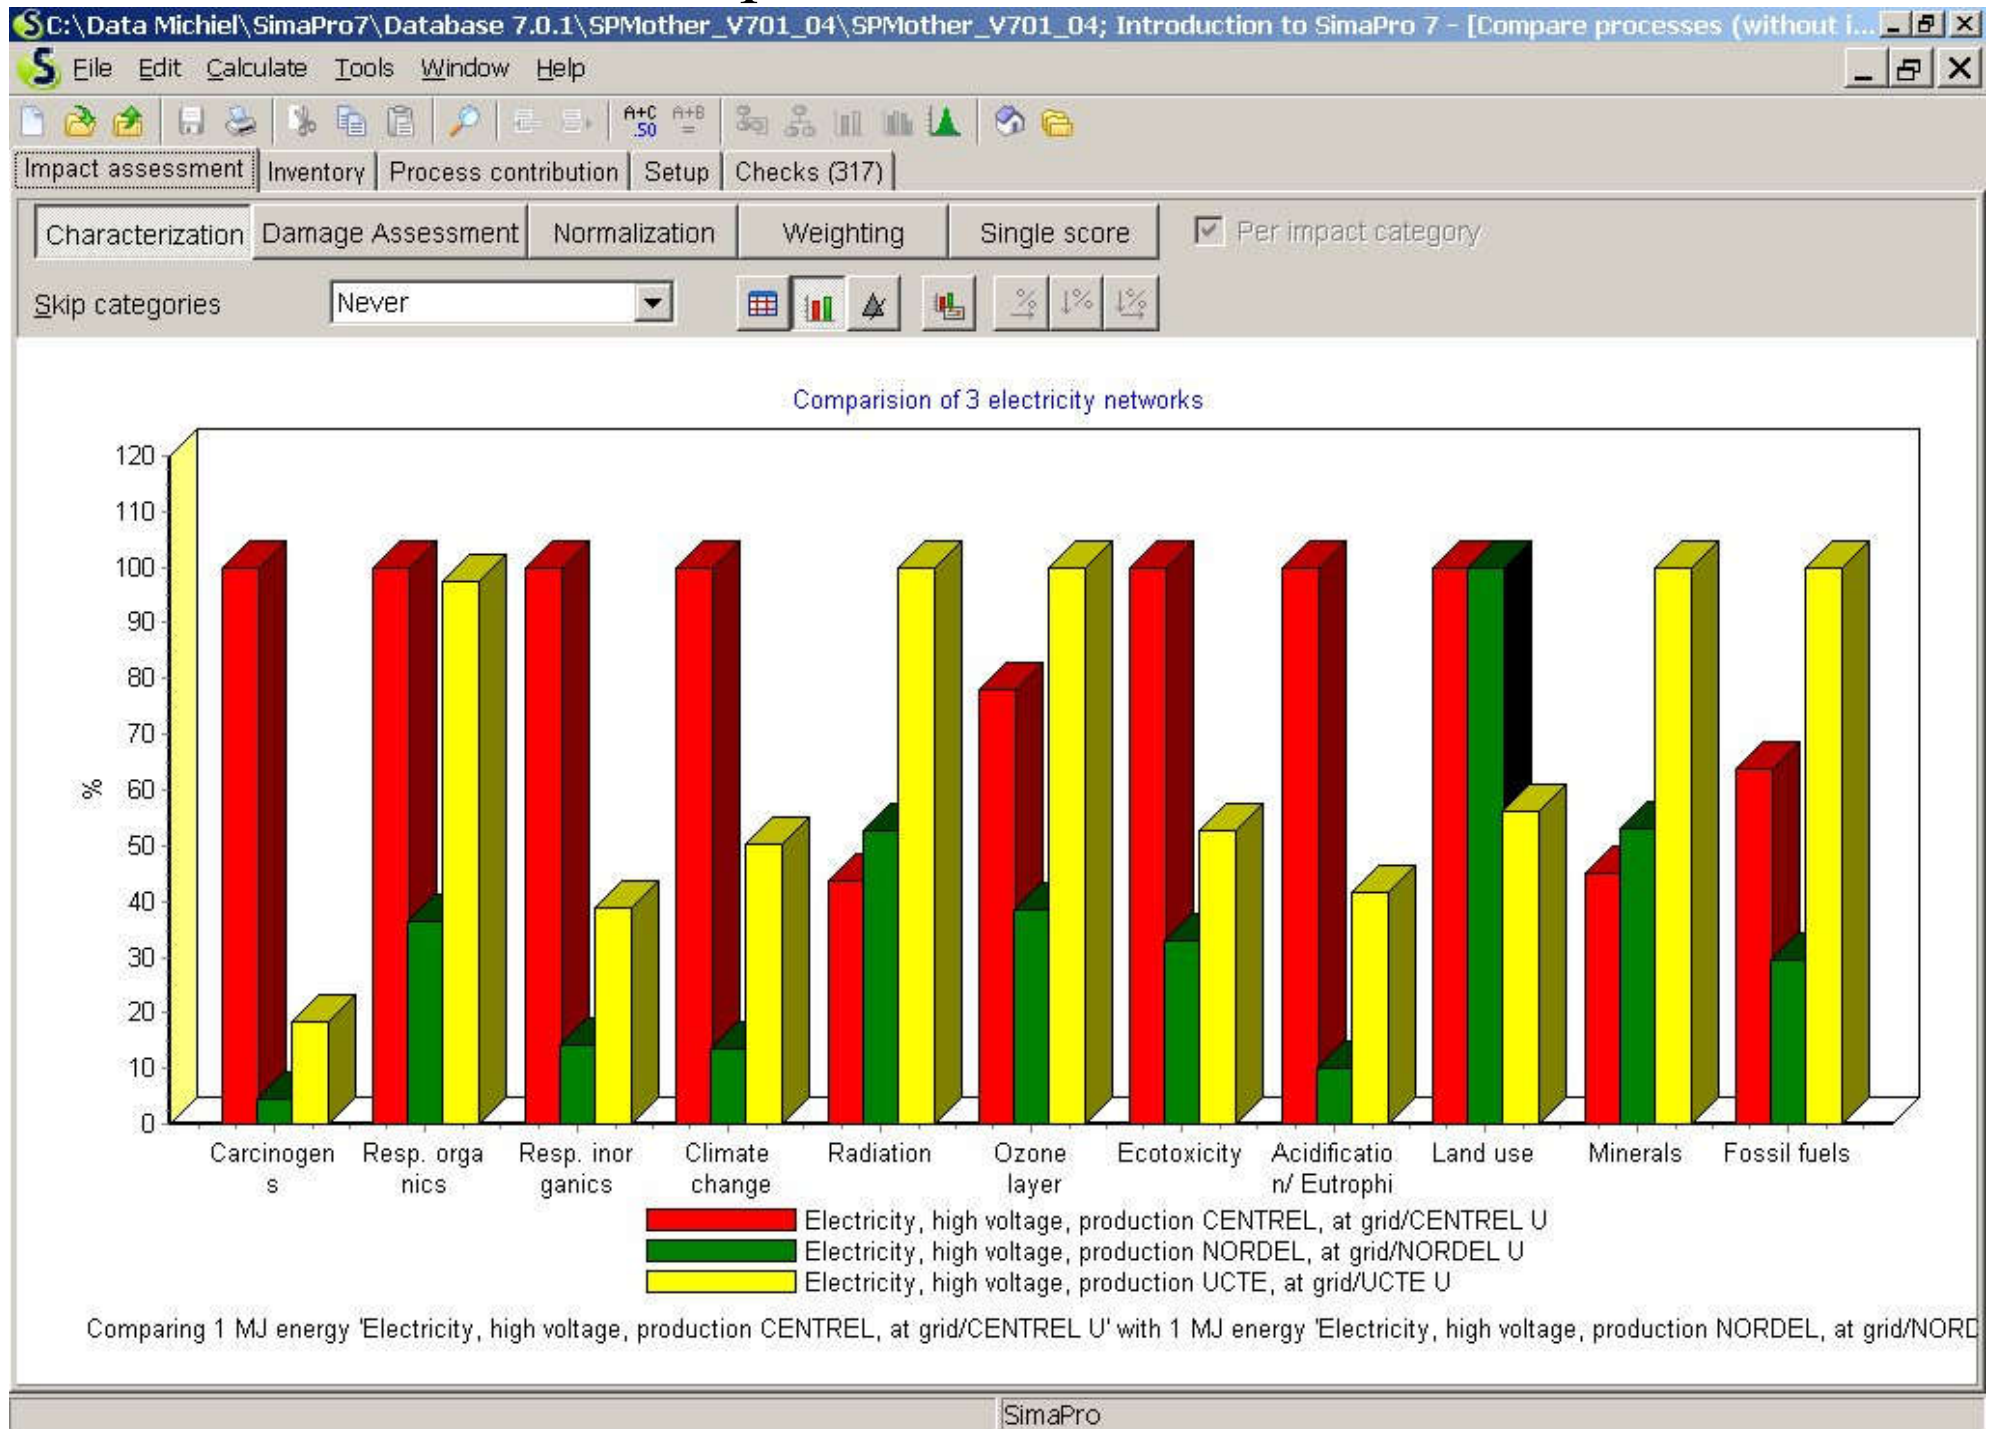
C:\Data Michiel\SimaPro7\Database 7.0.1\SPMother_V701_04\SPMother_V701_04; Introduction to SimaPro 7 - [Compare processes (without i...

File Edit Calculate Tools Window Help

A+C .50 A+B =

Impact assessment | Inventory | Process contribution | Setup | Checks (317)

Characterization | Damage Assessment | Normalization | Weighting | Single score | Per impact category

Skip categories | Never

Comparision of 3 electricity networks

120
110
100
90
80
70
60
50
40
30
20
10
0

%

Carcinogens
Resp. organics
Resp. inorganics
Climate change
Radiation
Ozone layer
Ecotoxicity
Acidification/ Eutrophi
Land use
Minerals
Fossil fuels

Electricity, high voltage, production CENTREL, at grid/CENTREL U
Electricity, high voltage, production NORDEL, at grid/NORDEL U
Electricity, high voltage, production UCTE, at grid/UCTE U

Comparing 1 MJ energy 'Electricity, high voltage, production CENTREL, at grid/CENTREL U' with 1 MJ energy 'Electricity, high voltage, production NORDEL, at grid/NORD

SimaPro